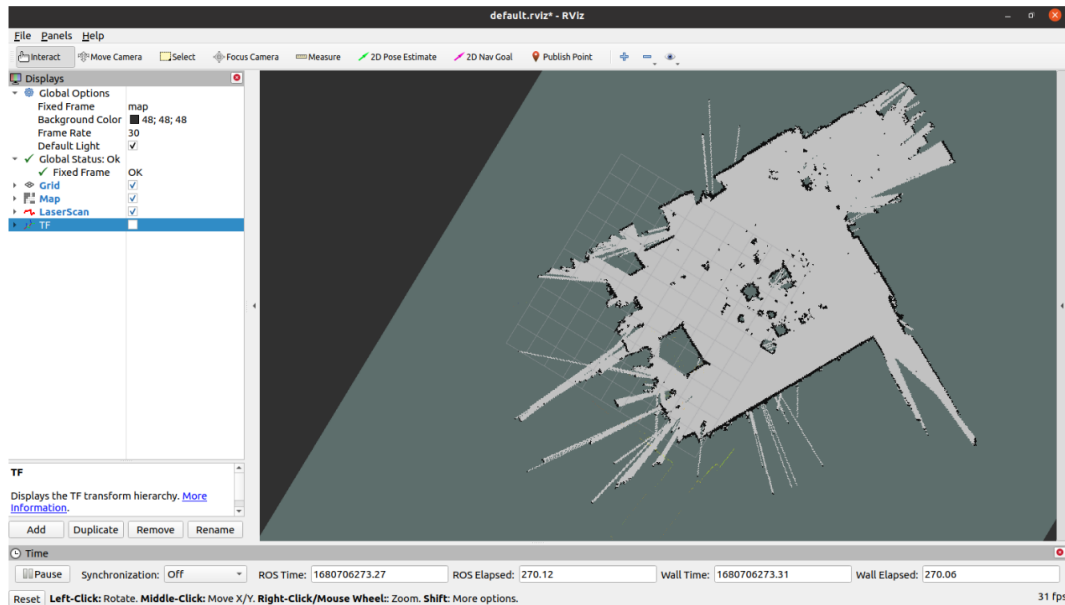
default.rviz* - RViz

File Panels Help

Interact Move Camera Select Focus Camera Measure 2D Pose Estimate 2D Nav Goal Publish Point

Displays

Global Options
Fixed Frame map
Background Color 48; 48; 48
Frame Rate 30
Default Light ✓
Global Status: Ok
Fixed Frame OK
Grid ✓
Map ✓
LaserScan ✓
TF

TF

Displays the TF transform hierarchy. More Information.

Add Duplicate Remove Rename

Time

Pause Synchronization: Off ROS Time: 1680706273.27 ROS Elapsed: 270.12 Wall Time: 1680706273.31 Wall Elapsed: 270.06

Reset Left-Click: Rotate. Middle-Click: Move X/Y. Right-Click/Mouse Wheel:: Zoom. Shift: More options. 31 fps